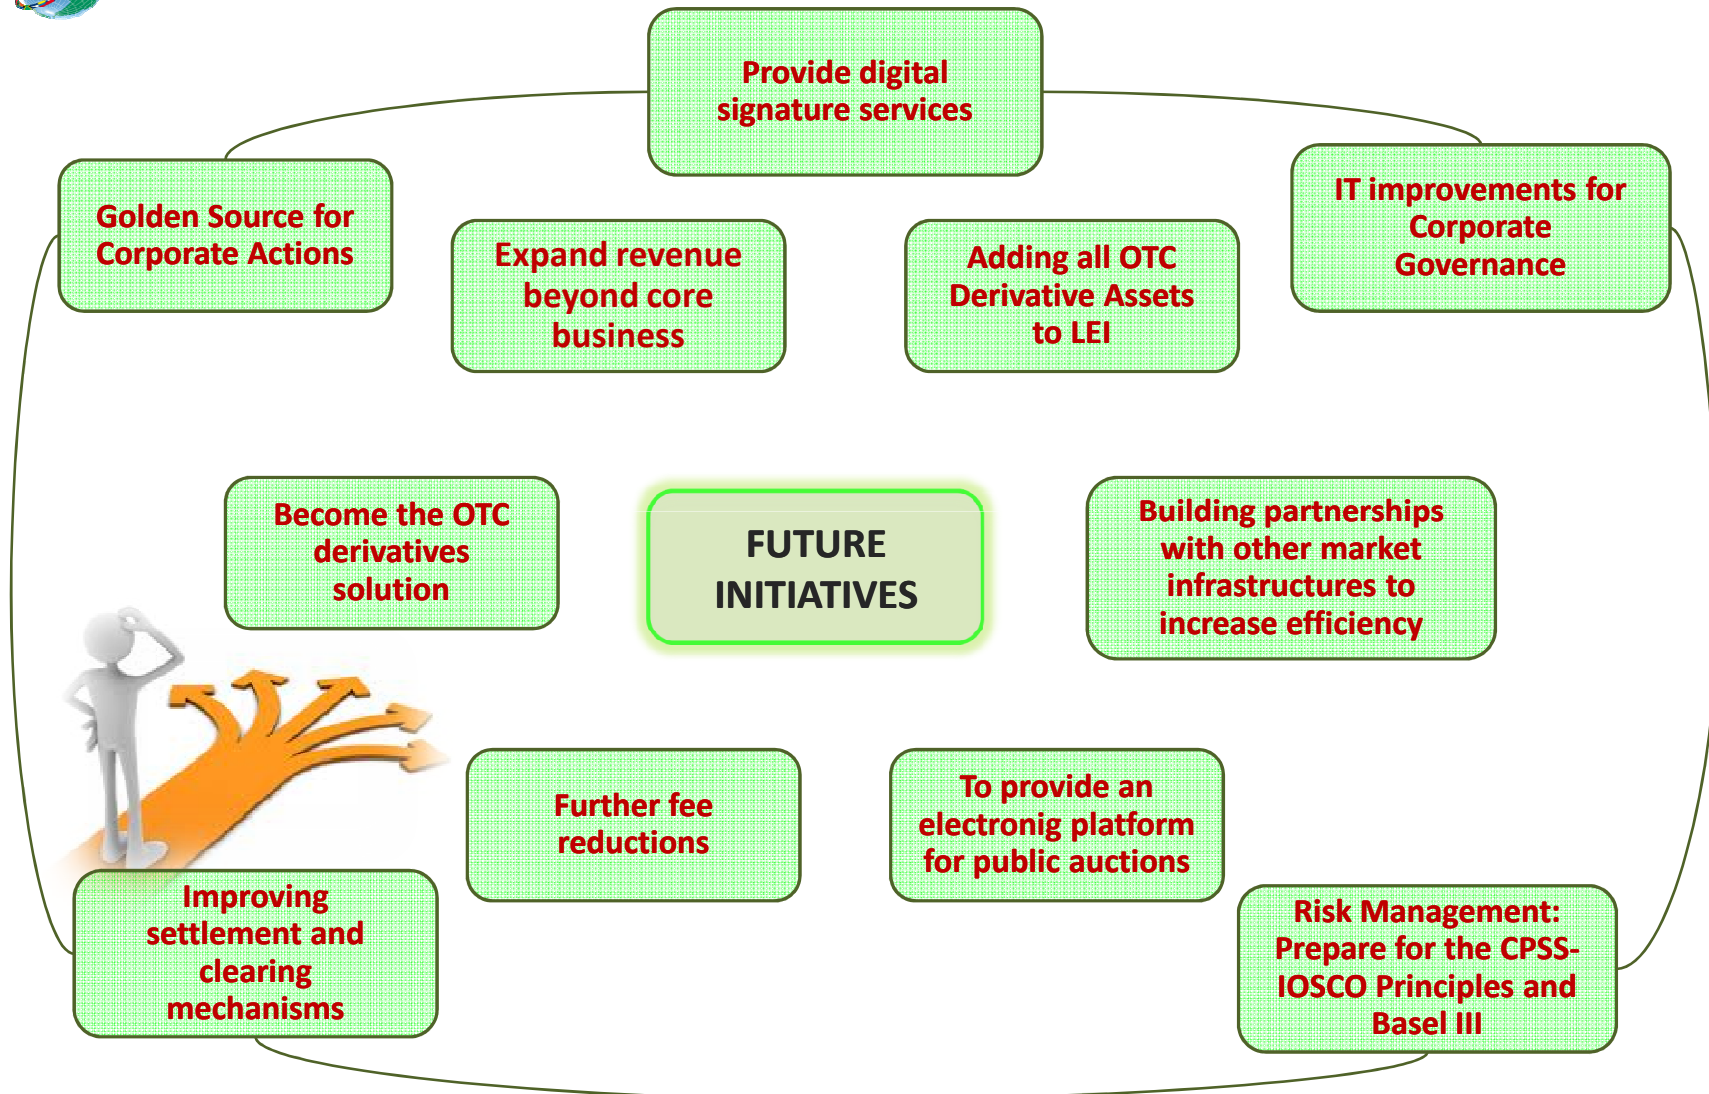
Provide digital signature services

Golden Source for Corporate Actions

Expand revenue beyond core business

Adding all OTC Derivative Assets to LEI

IT improvements for Corporate Governance

Become the OTC derivatives solution

FUTURE INITIATIVES

Building partnerships with other market infrastructures to increase efficiency

Further fee reductions

To provide an electronig platform for public auctions

Improving settlement and clearing mechanisms

Risk Management: Prepare for the CPSS-IOSCO Principles and Basel III